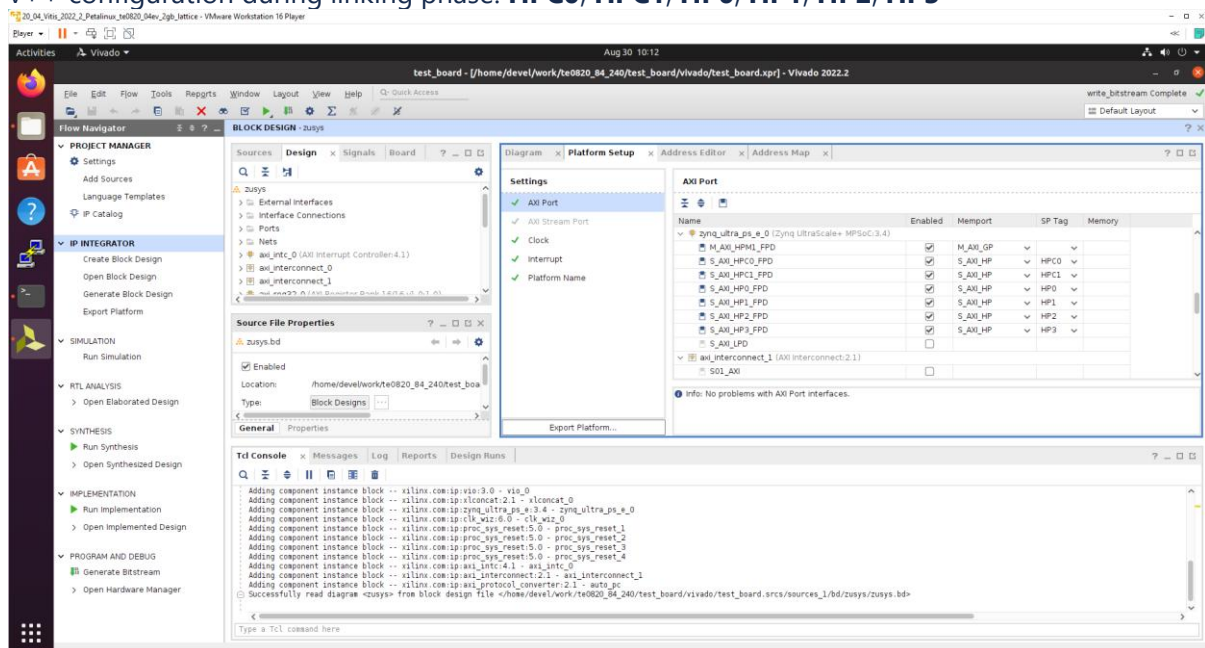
configuration during linking phase: HPC0, HPC1, HP0, HP1, HP2, HP3

20_04_Vitis_2022_2_Petalinux_te0820_04ev_2gb_lattice - VMware Workstation 16 Player

Player

Activities Vivado Aug 30 10:12

test_board - [/home/devel/work/te0820_84_240/test_board/vivado/test_board.xpr] - Vivado 2022.2

File Edit Flow Tools Reports Window Layout View Help Quick Access

write_bitstream Complete

Default Layout

Flow Navigator

BLOCK DESIGN - zusys

PROJECT MANAGER
Settings
Add Sources
Language Templates
IP Catalog

IP INTEGRATOR
Create Block Design
Open Block Design
Generate Block Design
Export Platform

SIMULATION
Run Simulation

RTL ANALYSIS
Open Elaborated Design

SYNTHESIS
Run Synthesis
Open Synthesized Design

IMPLEMENTATION
Run Implementation
Open Implemented Design

PROGRAM AND DEBUG
Generate Bitstream
Open Hardware Manager

Sources Design Signals Board

zusys
External Interfaces
Interface Connections
Ports
Nets
axi_intc_0 (AXI Interrupt Controller:4.1)
axi_interconnect_0
axi_interconnect_1
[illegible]

Source File Properties
zusys.bd
Enabled
Location: /home/devel/work/te0820_84_240/test_boa
Type: Block Designs
General Properties

Diagram Platform Setup Address Editor Address Map

Settings
AXI Port
AXI Stream Port
Clock
Interrupt
Platform Name

Export Platform...

AXI Port

| Name | Enabled | Memport | SP Tag | Memory |
|---|---|---|---|---|
| zynq_ultra_ps_e_0 (Zynq UltraScale+ MPSoC:3.4) | | | | |
| M_AXI_HPM1_FPD | ☑ | M_AXI_GP | | |
| S_AXI_HPC0_FPD | ☑ | S_AXI_HP | HPC0 | |
| S_AXI_HPC1_FPD | ☑ | S_AXI_HP | HPC1 | |
| S_AXI_HP0_FPD | ☑ | S_AXI_HP | HP0 | |
| S_AXI_HP1_FPD | ☑ | S_AXI_HP | HP1 | |
| S_AXI_HP2_FPD | ☑ | S_AXI_HP | HP2 | |
| S_AXI_HP3_FPD | ☑ | S_AXI_HP | HP3 | |
| S_AXI_LPD | ☐ | | | |
| axi_interconnect_1 (AXI Interconnect:2.1) | | | | |
| S01_AXI | ☐ | | | |

Info: No problems with AXI Port interfaces.

Tcl Console Messages Log Reports Design Runs

Adding component instance block -- xilinx.com:ip:vio:3.0 - vio_0
Adding component instance block -- xilinx.com:ip:xlconcat:2.1 - xlconcat_0
Adding component instance block -- xilinx.com:ip:zynq_ultra_ps_e:3.4 - zynq_ultra_ps_e_0
Adding component instance block -- xilinx.com:ip:clk_wiz:6.0 - clk_wiz_0
Adding component instance block -- xilinx.com:ip:proc_sys_reset:5.0 - proc_sys_reset_1
Adding component instance block -- xilinx.com:ip:proc_sys_reset:5.0 - proc_sys_reset_2
Adding component instance block -- xilinx.com:ip:proc_sys_reset:5.0 - proc_sys_reset_3
Adding component instance block -- xilinx.com:ip:proc_sys_reset:5.0 - proc_sys_reset_4
Adding component instance block -- xilinx.com:ip:axi_intc:4.1 - axi_intc_0
Adding component instance block -- xilinx.com:ip:axi_interconnect:2.1 - axi_interconnect_1
Adding component instance block -- xilinx.com:ip:axi_protocol_converter:2.1 - auto_pc
Successfully read diagram <zusys> from block design file </home/devel/work/te0820_84_240/test_board/vivado/test_board.srcs/sources_1/bd/zusys/zusys.bd>

Type a Tcl command here